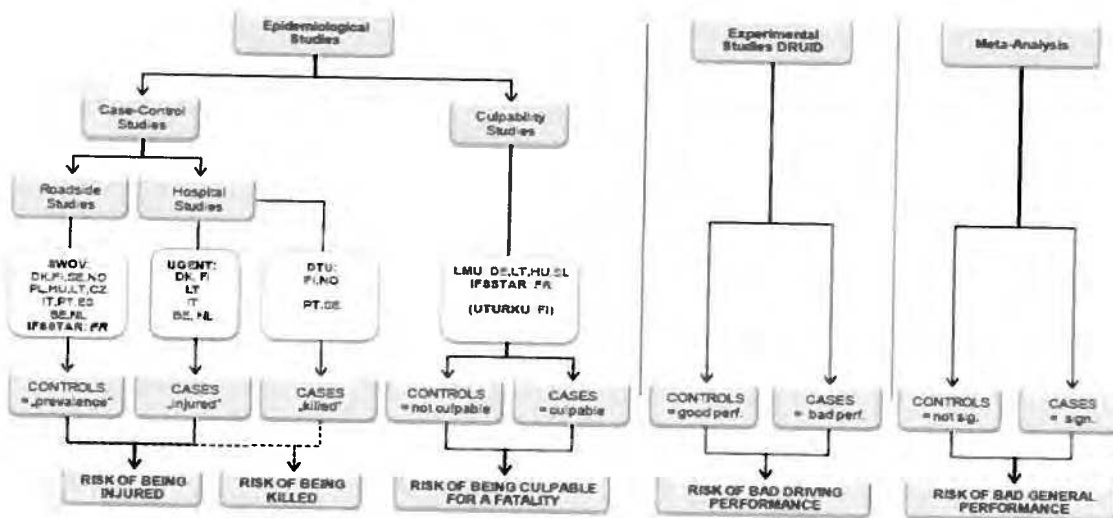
Epidemiological Studies

Case-Control Studies

Culpability Studies

Roadside Studies

Hospital Studies

SWOV: DK,FI,SE,NO PL,HU,LT,CZ IT,PT,ES BE,NL IFSSTAR: FR

UGENT: DK, FI LT IT BE, NL

DTU: FI,NO PT,DE

LMU: DE,LT,HU,SL IFSSTAR: FR (UTURKU: FI)

CONTROLS „prevalence"

CASES „injured"

CASES „killed"

CONTROLS = not culpable

CASES = culpable

RISK OF BEING INJURED

RISK OF BEING KILLED

RISK OF BEING CULPABLE FOR A FATALITY

Experimental Studies DRUID

CONTROLS = good perf.

CASES = bad perf.

RISK OF BAD DRIVING PERFORMANCE

Meta-Analysis

CONTROLS = not s.g.

CASES = s.gn.

RISK OF BAD GENERAL PERFORMANCE